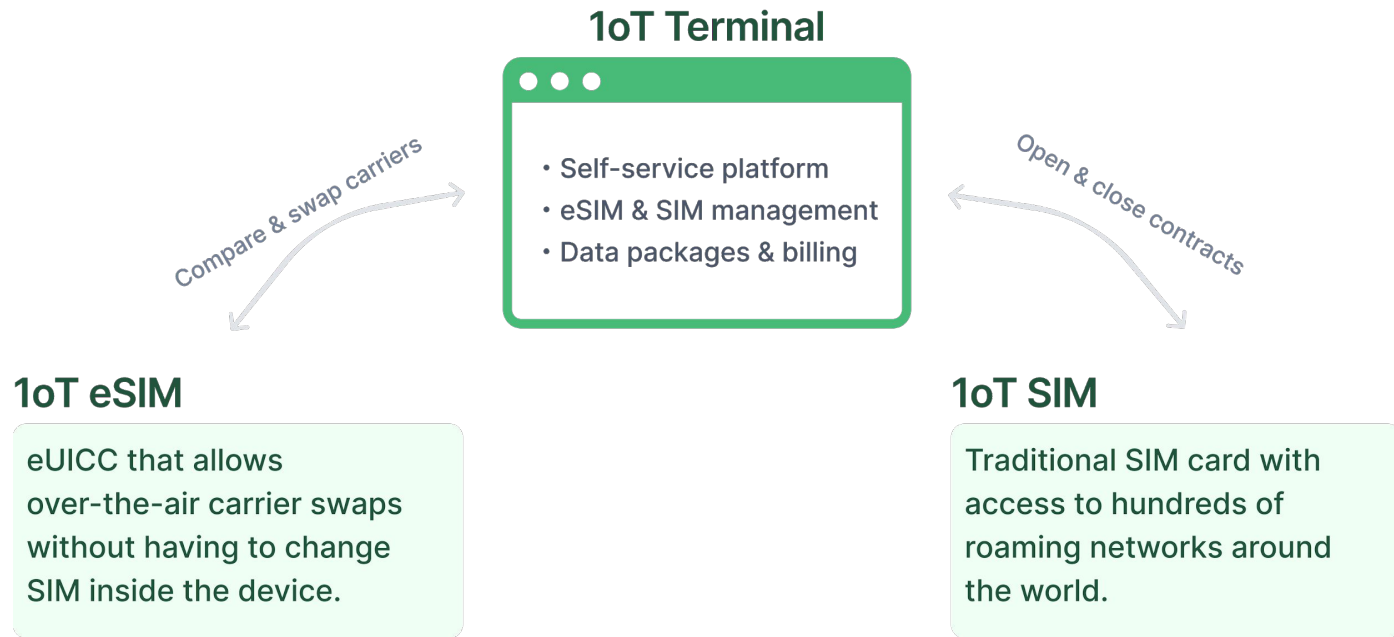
1oT Terminal

• Self-service platform
• eSIM & SIM management
• Data packages & billing

Compare & swap carriers

Open & close contracts

1oT eSIM

eUICC that allows over-the-air carrier swaps without having to change SIM inside the device.

1oT SIM

Traditional SIM card with access to hundreds of roaming networks around the world.